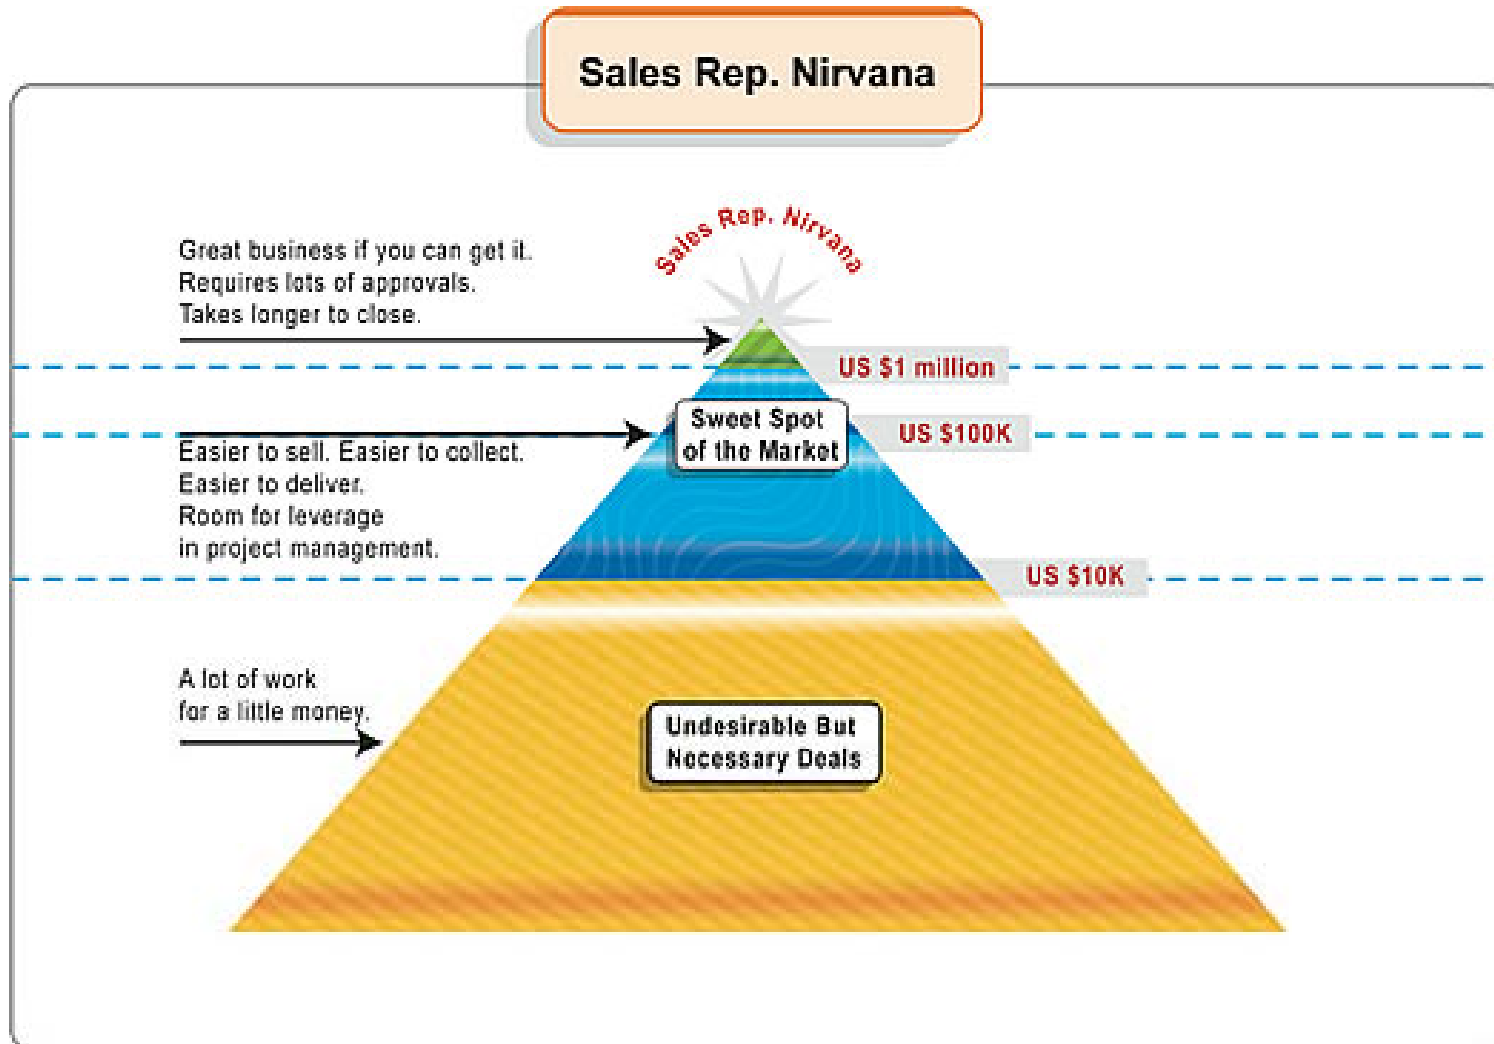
Sales Rep. Nirvana

Sales Rep. Nirvana

Great business if you can get it.
Requires lots of approvals.
Takes longer to close.

US $1 million

Sweet Spot of the Market

US $100K

Easier to sell. Easier to collect.
Easier to deliver.
Room for leverage in project management.

US $10K

A lot of work for a little money.

Undesirable But Necessary Deals